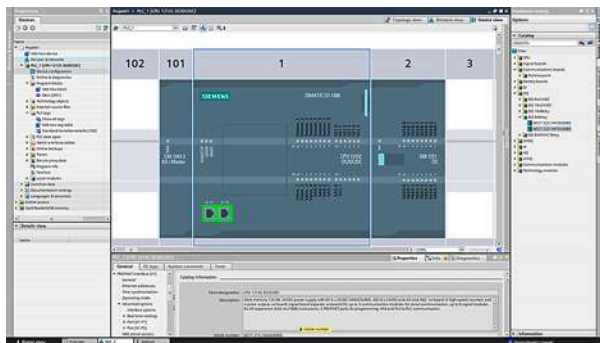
102

101

1

2

3

SIEMENS

SIMATIC S7-1200

CPU 1214C

DC/DC/DC

SM 1221

Devices

Topology view

Network view

Device view

General

Properties

Info

Diagnostics

Catalog information

Options

Catalog

Details view

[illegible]